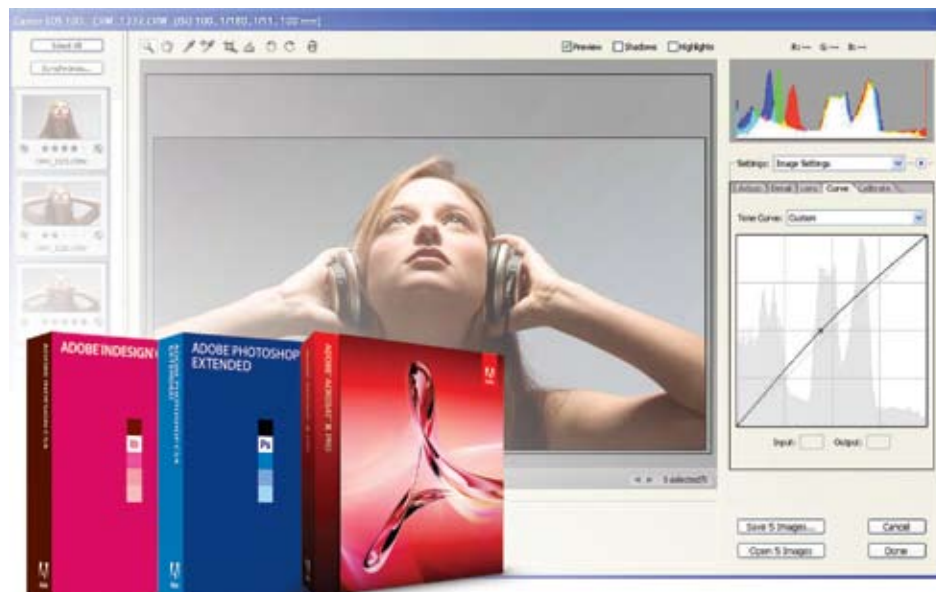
Canon EOS 10D: CRW_1232.CRW (ISO 100, 1/180, f/11, 100 mm)

Select All

Synchronize...

Preview Shadows Highlights

R: G: B:

Settings: Image Settings

Adjust Detail Lens Curve Calibrate

Tone Curve: Custom

Input: Output:

5 selected/5

Save 5 Images...

Open 5 Images

Cancel

Done

ADOBE INDESIGN C

Id

ADOBE PHOTOSHOP EXTENDED

Ps

ADOBE ACROBAT 9 PRO